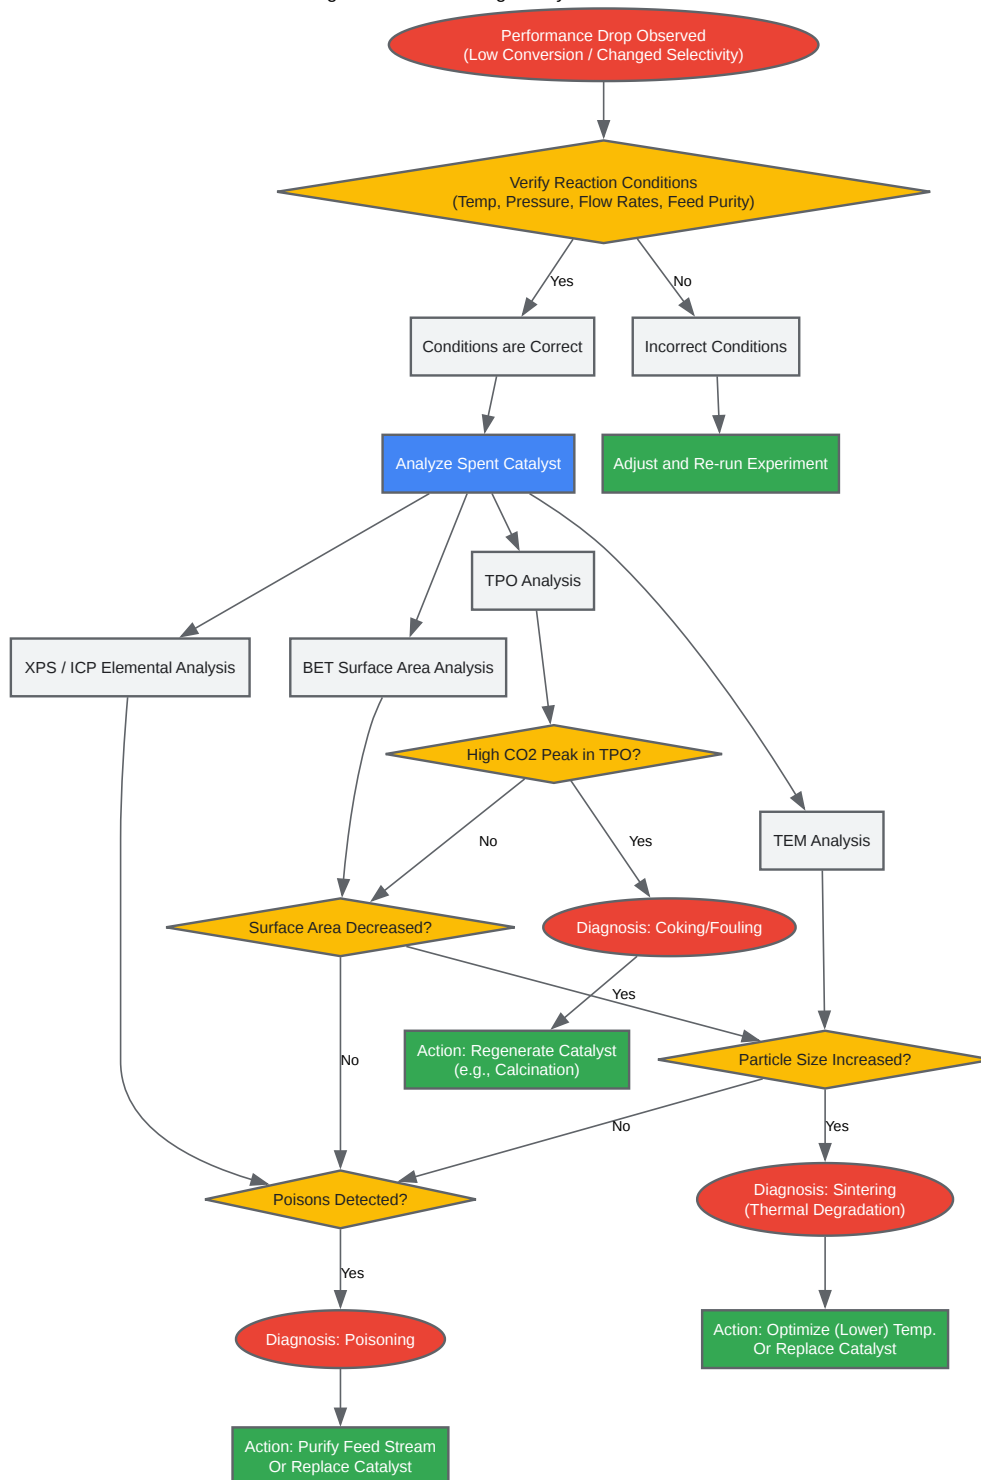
Performance Drop Observed
(Low Conversion / Changed Selectivity)

Verify Reaction Conditions
(Temp, Pressure, Flow Rates, Feed Purity)

Yes

No

Conditions are Correct

Incorrect Conditions

Analyze Spent Catalyst

Adjust and Re-run Experiment

TPO Analysis

XPS / ICP Elemental Analysis

BET Surface Area Analysis

High CO2 Peak in TPO?

No

Yes

TEM Analysis

Surface Area Decreased?

Diagnosis: Coking/Fouling

Yes

Action: Regenerate Catalyst
(e.g., Calcination)

No

Particle Size Increased?

No

Yes

Poisons Detected?

Diagnosis: Sintering
(Thermal Degradation)

Yes

Diagnosis: Poisoning

Action: Optimize (Lower) Temp.
Or Replace Catalyst

Action: Purify Feed Stream
Or Replace Catalyst